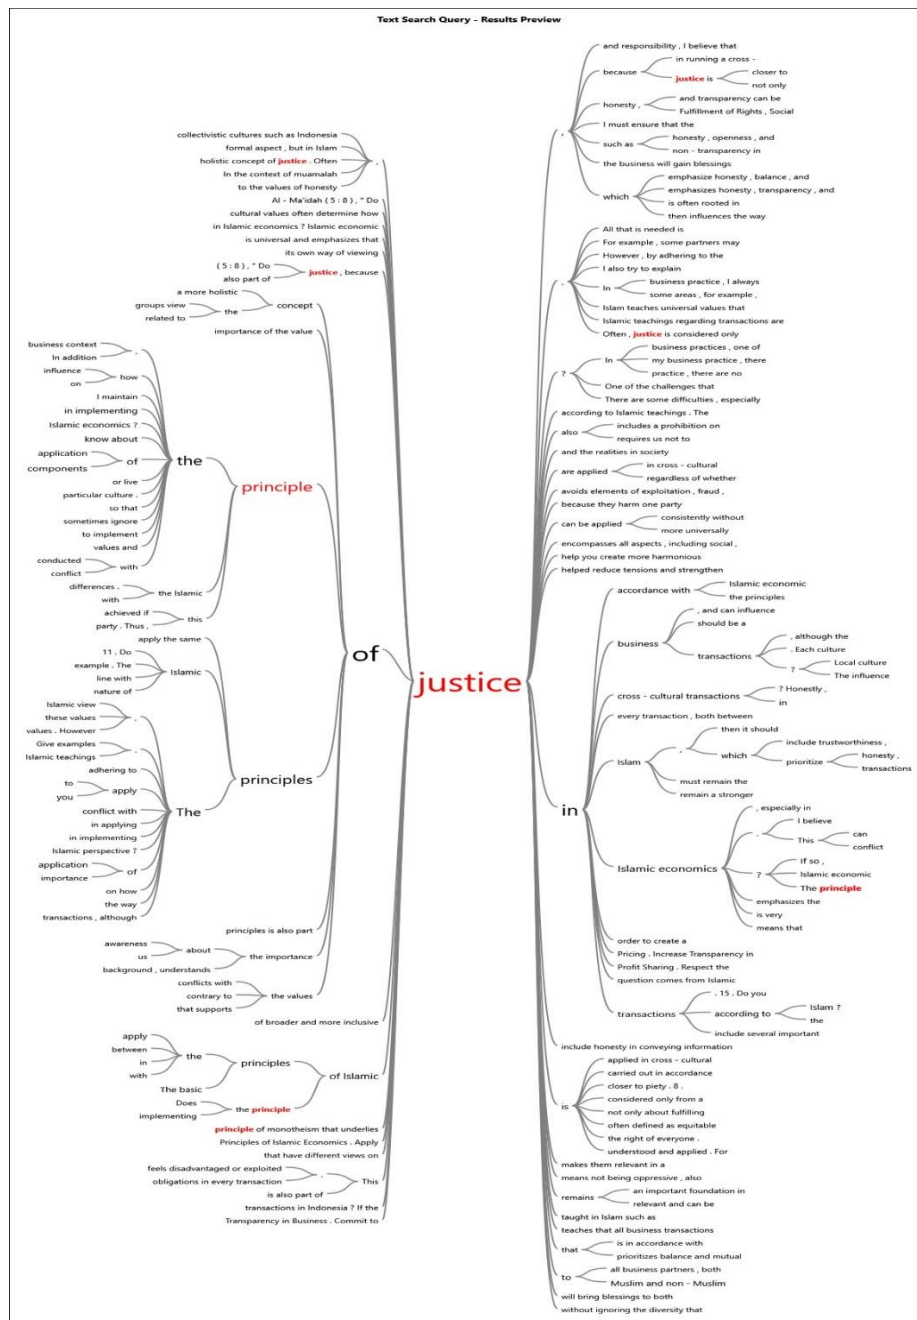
Text Search Query - Results Preview

collectivistic cultures such as Indonesia
formal aspect , but in Islam
holistic concept of justice . Often
In the context of muamalah
to the values of honesty
Al - Ma'idah ( 5 : 8 ) , " Do
cultural values often determine how
in Islamic economics ? Islamic economic
is universal and emphasizes that
its own way of viewing
( 5 : 8 ) , " Do
also part of
justice , because
a more holistic
the
groups view
related to
concept
importance of the value
business context
In addition
influence
on
how
I maintain
in implementing
Islamic economics ?
know about
application
components
of
or live
particular culture .
so that
sometimes ignore
to implement
values and
conducted
conflict
with
differences .
with
the Islamic
achieved if
party . Thus ,
this
the
principle
apply the same
11 . Do
example . The
line with
nature of
Islamic
Islamic view
these values
values . However
Give examples
Islamic teachings
adhering to
to
you
apply
conflict with
in applying
in implementing
Islamic perspective ?
application
importance
of
on how
the way
transactions , although
The
principles
principles is also part
awareness
us
background , understands
about
the importance
conflicts with
contrary to
that supports
the values
of broader and more inclusive
apply
between
in
with
the
The basic
Does
implementing
the principle
principles
of Islamic
principle of monotheism that underlies
Principles of Islamic Economics . Apply
that have different views on
feels disadvantaged or exploited
obligations in every transaction
This
is also part of
transactions in Indonesia ? If the
Transparency in Business . Commit to
of
justice
and responsibility , I believe that
because
in running a cross -
justice is
closer to
not only
honesty ,
and transparency can be
Fulfillment of Rights , Social
I must ensure that the
such as
honesty , openness , and
non - transparency in
the business will gain blessings
which
emphasize honesty , balance , and
emphasizes honesty , transparency , and
is often rooted in
then influences the way
All that is needed is
For example , some partners may
However , by adhering to the
I also try to explain
In
business practice , I always
some areas , for example ,
Islam teaches universal values that
Islamic teachings regarding transactions are
Often , justice is considered only
In
business practices , one of
my business practice , there
practice , there are no
One of the challenges that
There are some difficulties , especially
according to Islamic teachings . The
also
includes a prohibition on
requires us not to
and the realities in society
are applied
in cross - cultural
regardless of whether
avoids elements of exploitation , fraud ,
because they harm one party
can be applied
consistently without
more universally
encompasses all aspects , including social ,
help you create more harmonious
helped reduce tensions and strengthen
accordance with
Islamic economic
the principles
business
, and can influence
should be a
transactions
, although the
. Each culture
?
Local culture
The influence
cross - cultural transactions
? Honestly ,
in
every transaction , both between
Islam
then it should
which
include trustworthiness ,
prioritize
honesty ,
transactions
must remain the
remain a stronger
in
Islamic economics
, especially in
I believe
This
can
conflict
If so ,
Islamic economic
The principle
emphasizes the
is very
means that
order to create a
Pricing . Increase Transparency in
Profit Sharing . Respect the
question comes from Islamic
transactions
. 15 . Do you
according to
Islam ?
the
include several important
include honesty in conveying information
is
applied in cross - cultural
carried out in accordance
closer to piety . 8 .
considered only from a
not only about fulfilling
often defined as equitable
the right of everyone .
understood and applied . For
makes them relevant in a
means not being oppressive , also
remains
an important foundation in
relevant and can be
taught in Islam such as
teaches that all business transactions
that
is in accordance with
prioritizes balance and mutual
to
all business partners , both
Muslim and non - Muslim
will bring blessings to both
without ignoring the diversity that